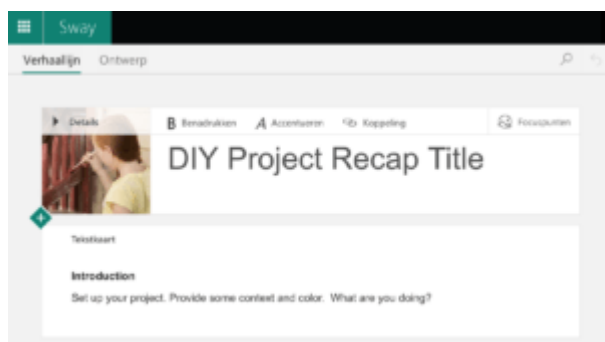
Sway

Verhaallijn Ontwerp

Details

B Benadrukken A Accentueren Koppeling Focuspunten

DIY Project Recap Title

Tekstkaart

Introduction

Set up your project. Provide some context and color. What are you doing?